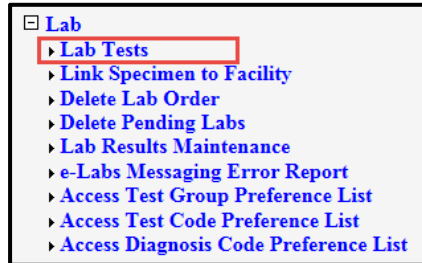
⊟ Lab
▸ Lab Tests
▸ Link Specimen to Facility
▸ Delete Lab Order
▸ Delete Pending Labs
▸ Lab Results Maintenance
▸ e-Labs Messaging Error Report
▸ Access Test Group Preference List
▸ Access Test Code Preference List
▸ Access Diagnosis Code Preference List